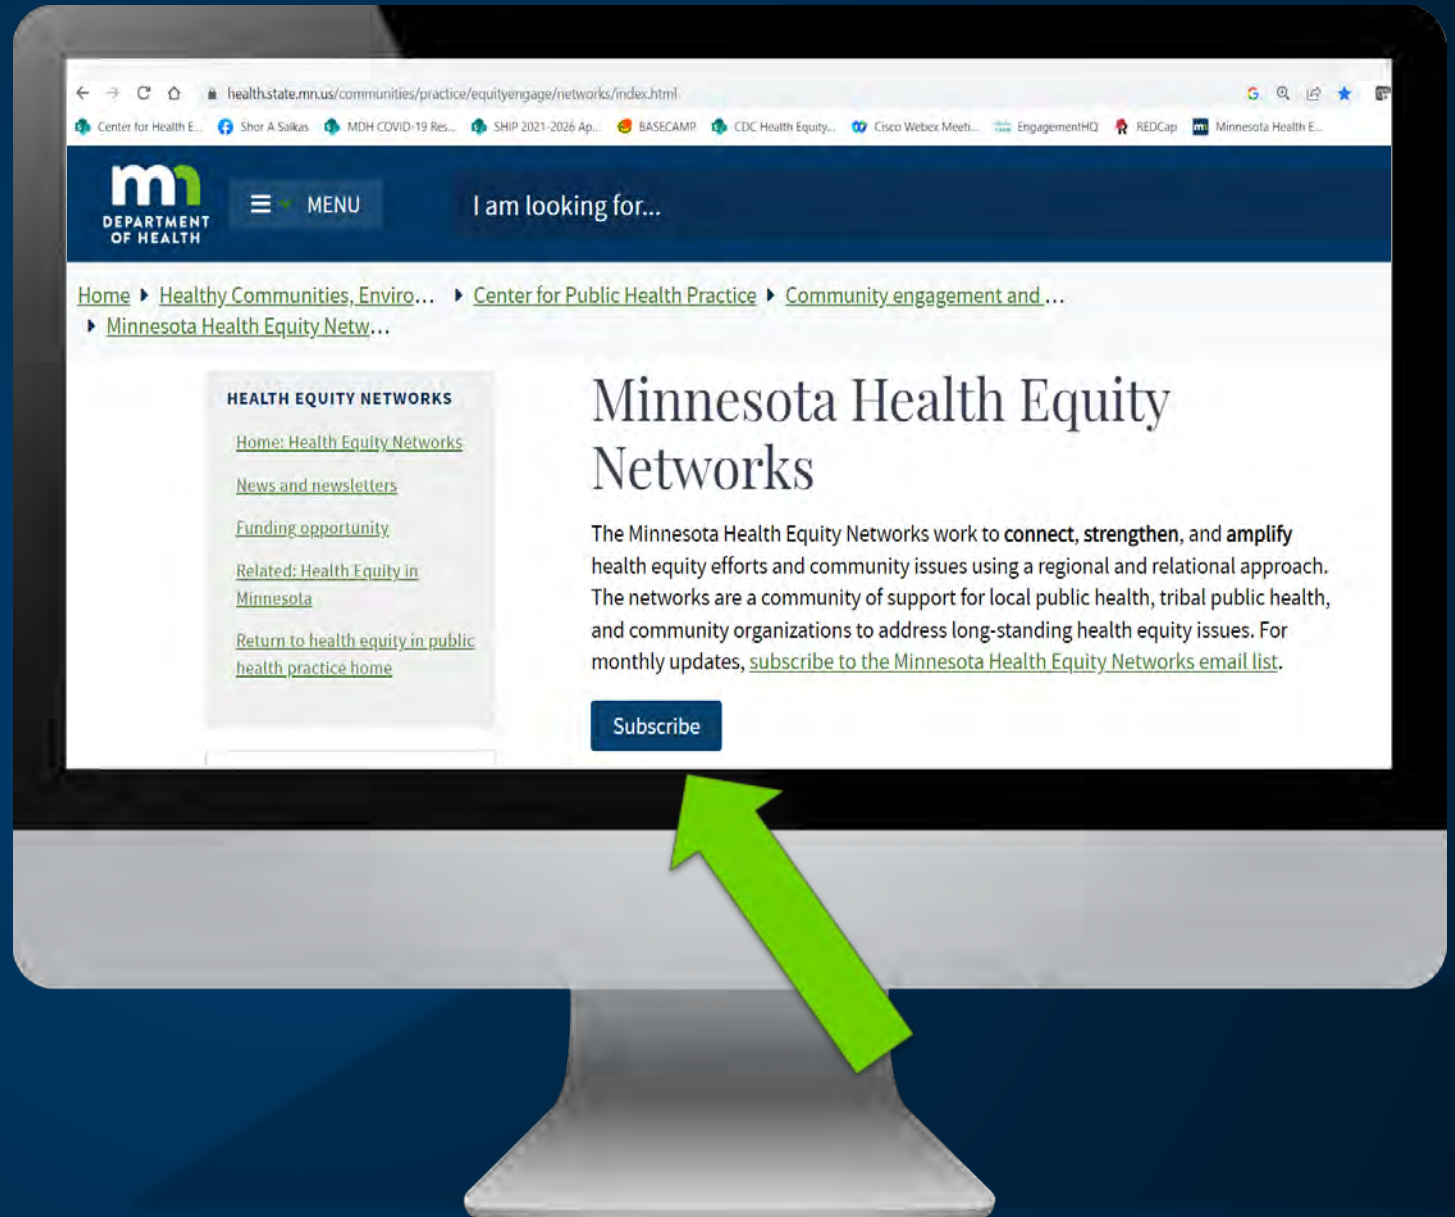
health.state.mn.us/communities/practice/equityengage/networks/index.html

Center for Health E... Shor A Salkas MDH COVID-19 Res... SHIP 2021-2026 Ap... BASECAMP CDC Health Equity... Cisco Webex Meeti... EngagementHQ REDCap Minnesota Health E...

mn DEPARTMENT OF HEALTH

MENU

I am looking for...

Home ▸ Healthy Communities, Enviro... ▸ Center for Public Health Practice ▸ Community engagement and ... ▸ Minnesota Health Equity Netw...

HEALTH EQUITY NETWORKS

Home: Health Equity Networks

News and newsletters

Funding opportunity

Related: Health Equity in Minnesota

Return to health equity in public health practice home

Minnesota Health Equity Networks

The Minnesota Health Equity Networks work to **connect**, **strengthen**, and **amplify** health equity efforts and community issues using a regional and relational approach. The networks are a community of support for local public health, tribal public health, and community organizations to address long-standing health equity issues. For monthly updates, subscribe to the Minnesota Health Equity Networks email list.

Subscribe